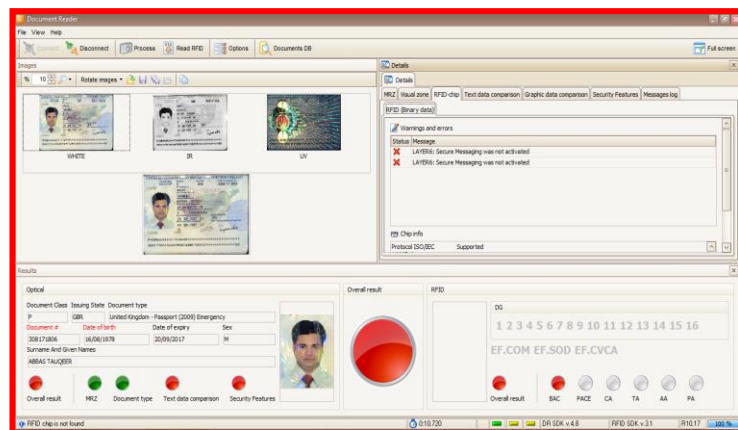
Document Reader
File View Help
Connect Disconnect Process Read RFID Options Documents DB Full screen
Images
% 10 Rotate images
WHITE IR UV
Details
Details
MRZ Visual zone RFID-chip Text data comparison Graphic data comparison Security Features Messages log
RFID (Binary data)
Warnings and errors
| Status | Message |
|---|---|
| ✖ | LAYER6: Secure Messaging was not activated |
| ✖ | LAYER6: Secure Messaging was not activated |
Chip info
Protocol ISO/IEC Supported
Results
Optical
Document Class Issuing State Document type
P GBR United Kingdom - Passport (2009) Emergency
Document # Date of birth Date of expiry Sex
308171806 16/08/1978 20/09/2017 M
Surname And Given Names
ABBAS TAUQEER
Overall result MRZ Document type Text data comparison Security Features
Overall result
RFID
DG
1 2 3 4 5 6 7 8 9 10 11 12 13 14 15 16
EF.COM EF.SOD EF.CVCA
Overall result BAC PACE CA TA AA PA
RFID chip is not found 0:10.720 DR SDK v.4.8 RFID SDK v.3.1 R10.17 100 %